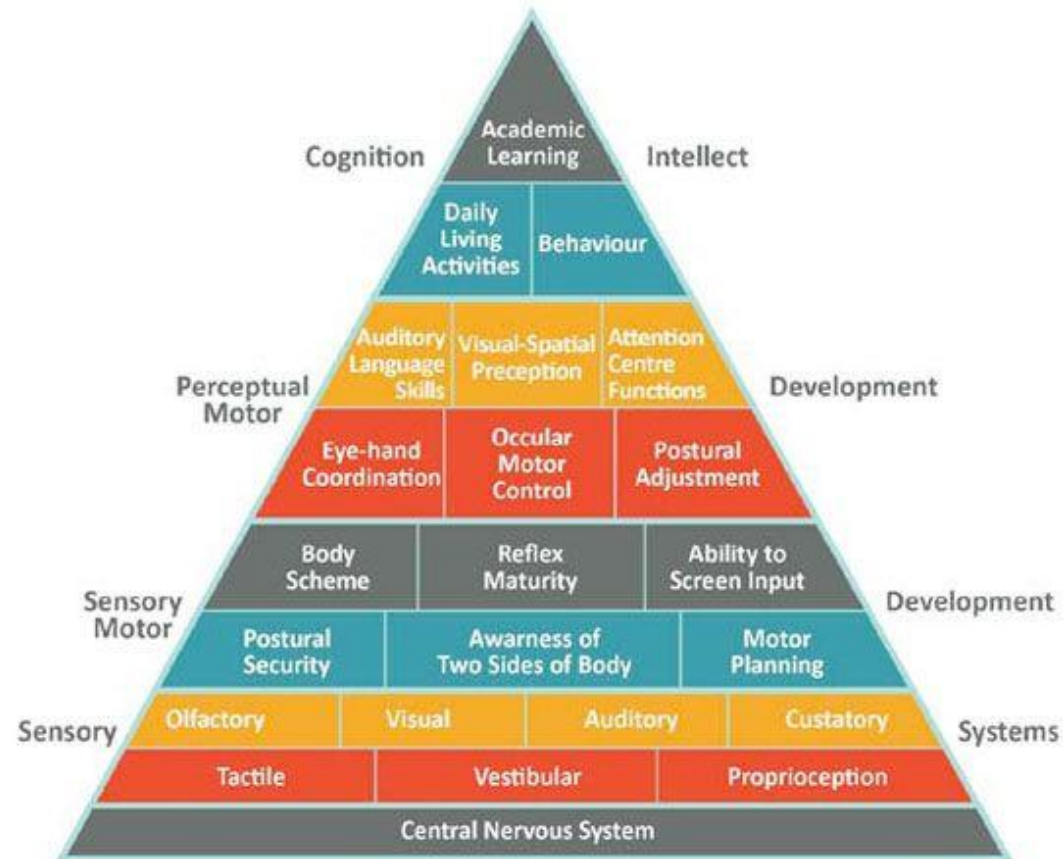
Cognition

Academic Learning

Intellect

Daily Living Activities

Behaviour

Perceptual Motor

Auditory Language Skills

Visual-Spatial Preception

Attention Centre Functions

Development

Eye-hand Coordination

Occular Motor Control

Postural Adjustment

Body Scheme

Reflex Maturity

Ability to Screen Input

Sensory Motor

Development

Postural Security

Awarness of Two Sides of Body

Motor Planning

Sensory

Olfactory

Visual

Auditory

Custatory

Systems

Tactile

Vestibular

Proprioception

Central Nervous System